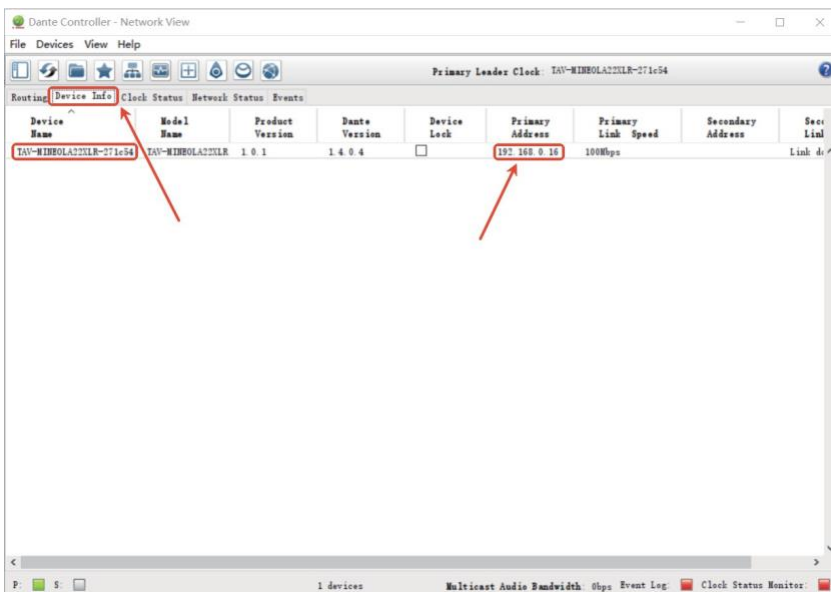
Dante Controller - Network View

File Devices View Help

Primary Leader Clock: TAV-MINEOLA22XLR-271c54

Routing Device Info Clock Status Network Status Events

| Device Name | Model Name | Product Version | Dante Version | Device Lock | Primary Address | Primary Link Speed | Secondary Address | Seco Link |
|---|---|---|---|---|---|---|---|---|
| TAV-MINEOLA22XLR-271c54 | TAV-MINEOLA22XLR | 1.0.1 | 1.4.0.4 | ☐ | 192.168.0.16 | 100Mbps | | Link d |

P: S:

1 devices

Multicast Audio Bandwidth: 0bps Event Log: Clock Status Monitor: